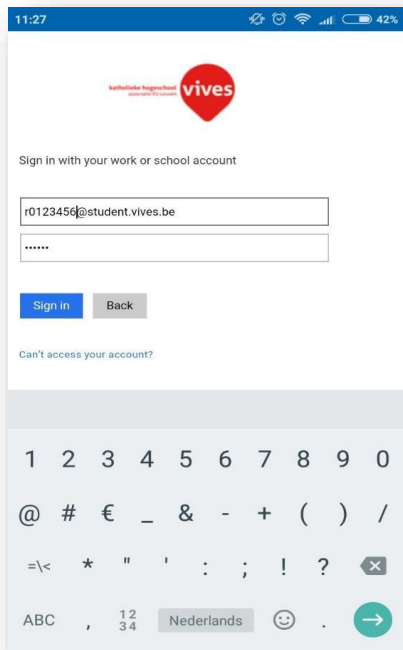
11:27 42%

katholieke hogeschool vives
associatie KU Leuven

Sign in with your work or school account

r0123456@student.vives.be

••••••

Sign in Back

Can't access your account?

1 2 3 4 5 6 7 8 9 0

@ # € _ & - + ( ) /

=\< * " ' : ; ! ?

ABC , $\frac{12}{34}$ Nederlands .